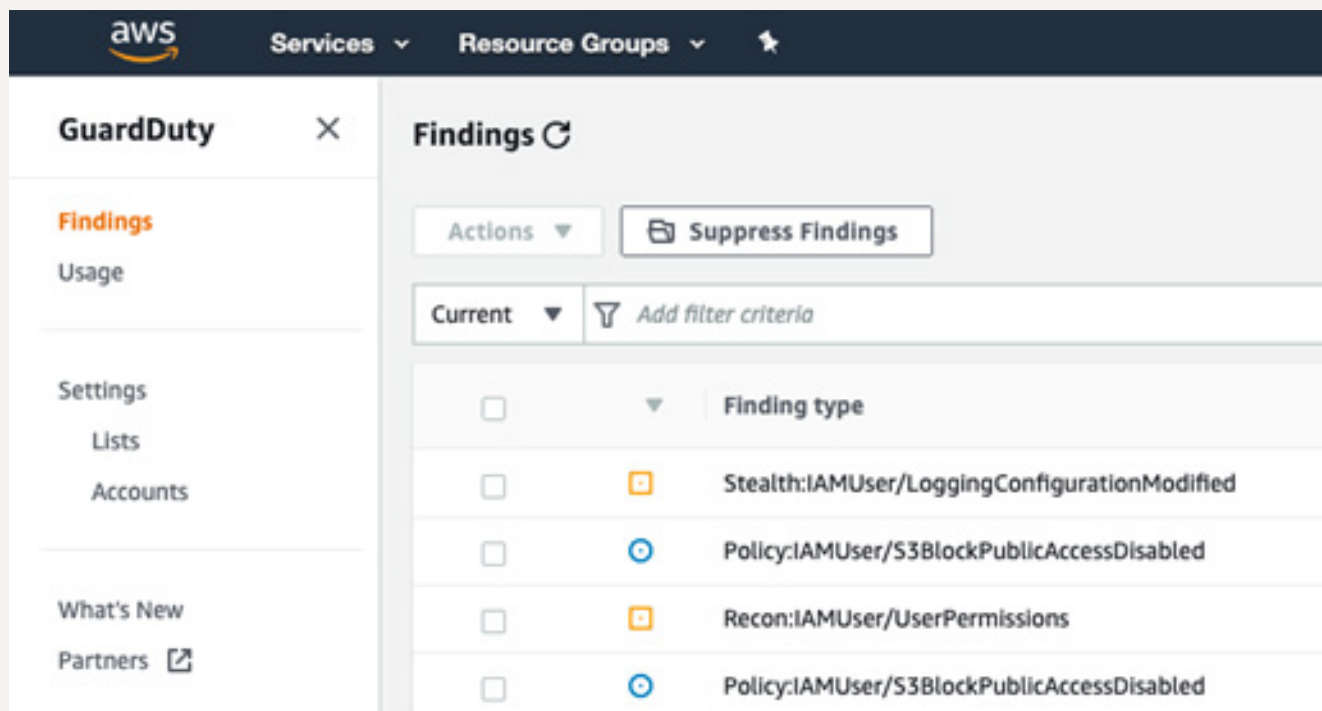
aws Services Resource Groups

GuardDuty

Findings
Usage

Settings
Lists
Accounts

What's New
Partners

Findings

Actions
Suppress Findings

Current
Add filter criteria

| | | Finding type |
|---|---|---|
| | | Stealth:IAMUser/LoggingConfigurationModified |
| | | Policy:IAMUser/S3BlockPublicAccessDisabled |
| | | Recon:IAMUser/UserPermissions |
| | | Policy:IAMUser/S3BlockPublicAccessDisabled |